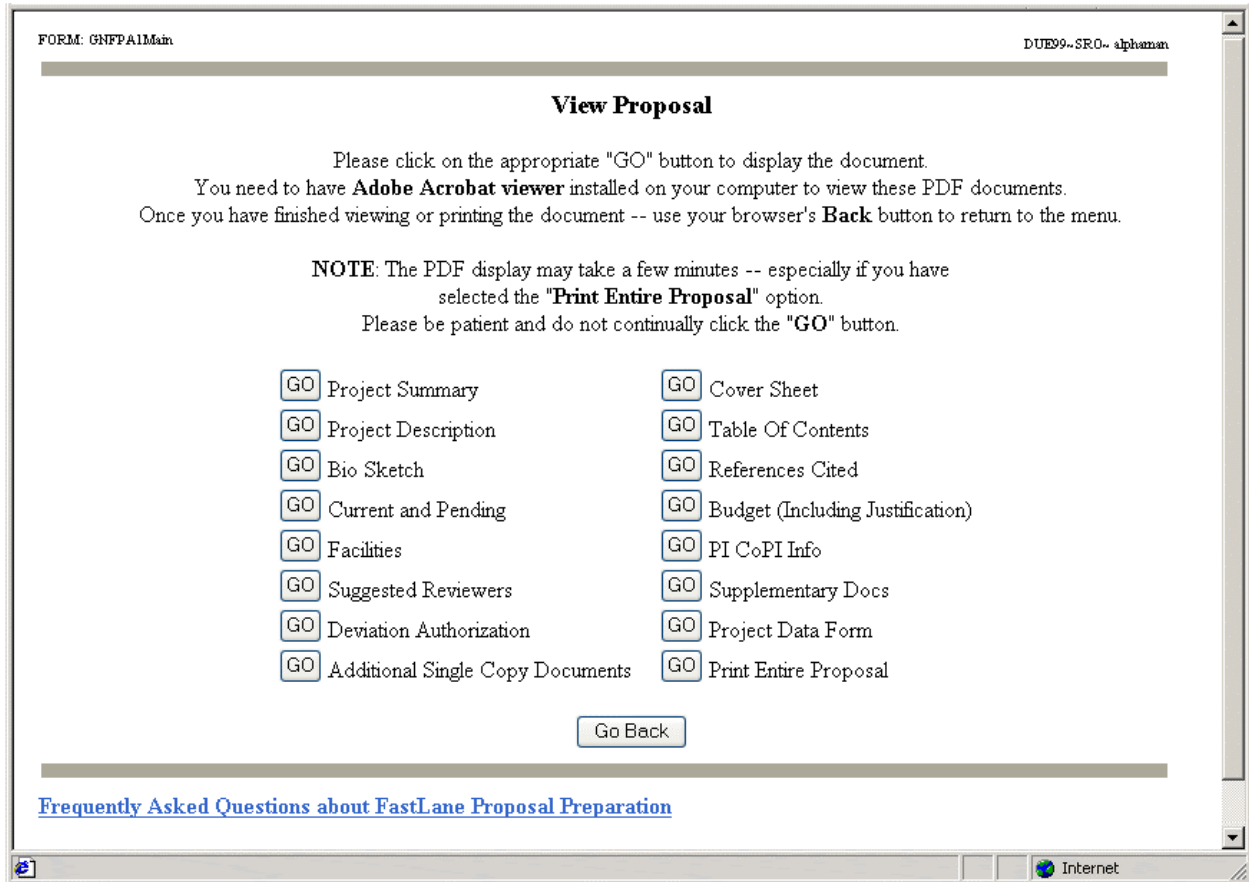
FORM: GNFPA1Main

DUE99~SRO~ alphaman

View Proposal

Please click on the appropriate "GO" button to display the document.
You need to have **Adobe Acrobat viewer** installed on your computer to view these PDF documents.
Once you have finished viewing or printing the document -- use your browser's **Back** button to return to the menu.

**NOTE**: The PDF display may take a few minutes -- especially if you have selected the "**Print Entire Proposal**" option.
Please be patient and do not continually click the "**GO**" button.

GO Project Summary
GO Project Description
GO Bio Sketch
GO Current and Pending
GO Facilities
GO Suggested Reviewers
GO Deviation Authorization
GO Additional Single Copy Documents

GO Cover Sheet
GO Table Of Contents
GO References Cited
GO Budget (Including Justification)
GO PI CoPI Info
GO Supplementary Docs
GO Project Data Form
GO Print Entire Proposal

Go Back

Frequently Asked Questions about FastLane Proposal Preparation

Internet